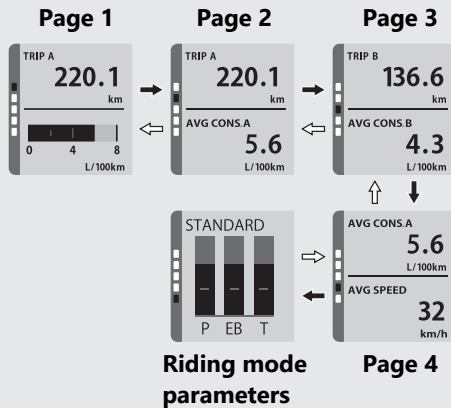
Page 1

TRIP A
220.1
km
0 4 8
L/100km

Page 2

TRIP A
220.1
km
AVG CONS.A
5.6
L/100km

Page 3

TRIP B
136.6
km
AVG CONS.B
4.3
L/100km

STANDARD
P EB T

Riding mode parameters

AVG CONS.A
5.6
L/100km
AVG SPEED
32
km/h

Page 4